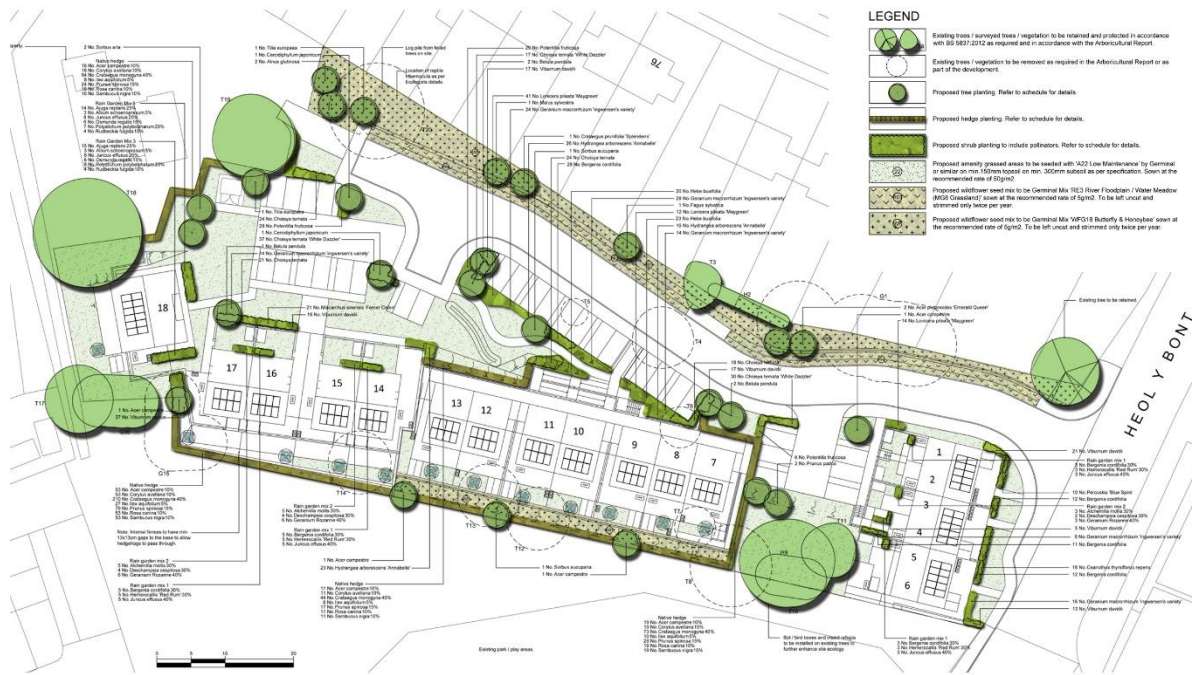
LEGEND

Existing trees / surveyed trees / vegetation to be retained and protected in accordance with BS 5837:2012 as required and in accordance with the Arboricultural Report.

Existing trees / vegetation to be removed as required in the Arboricultural Report or as part of the development.

Proposed tree planting. Refer to schedule for details.

Proposed hedge planting. Refer to schedule for details.

Proposed shrub planting to include pollinators. Refer to schedule for details.

Proposed amenity grassed areas to be seeded with 'A22 Low Maintenance' by Germinal or similar on min.150mm topsoil on min. 300mm subsoil as per specification. Sown at the recommended rate of 50g/m2.

Proposed wildflower seed mix to be Germinal Mix 'RE3 River Floodplain / Water Meadow (MG8 Grassland)' sown at the recommended rate of 5g/m2. To be left uncut and strimmed only twice per year.

Proposed wildflower seed mix to be Germinal Mix 'WFG18 Butterfly & Honeybee' sown at the recommended rate of 5g/m2. To be left uncut and strimmed only twice per year.

HEOL Y BONT

Existing tree to be retained

2 No. Sorbus aria

Native hedge

Rain Garden Mix 1

Rain Garden Mix 3

1 No. Tilia europaea
1 No. Cercidiphyllum japonicum
2 No. Alnus glutinosa

Log pile from felled trees on site

Location of reptile hibernacula as per Ecological details

25 No. Potentilla fruticosa
17 No. Choisya ternata 'White Dazzler'
2 No. Betula pendula
17 No. Viburnum davidii

41 No. Lonicera pileata 'Maygreen'
1 No. Malus sylvestris
24 No. Geranium macrorrhizum 'Ingwersen's variety'

1 No. Crataegus prunifolia 'Splendens'
26 No. Hydrangea arborescens 'Annabelle'
1 No. Sorbus aucuparia
24 No. Choisya ternata
28 No. Bergenia cordifolia

20 No. Hebe buxifolia
26 No. Geranium macrorrhizum 'Ingwersen's variety'
1 No. Fagus sylvatica
12 No. Lonicera pileata 'Maygreen'
23 No. Hebe buxifolia
15 No. Hydrangea arborescens 'Annabelle'
14 No. Geranium macrorrhizum 'Ingwersen's variety'

1 No. Tilia europaea
24 No. Choisya ternata
28 No. Potentilla fruticosa
1 No. Cercidiphyllum japonicum
37 No. Choisya ternata 'White Dazzler'
1 No. Betula pendula
14 No. Geranium macrorrhizum 'Ingwersen's variety'
21 No. Choisya ternata

21 No. Miscanthus sinensis 'Ferner Osten'
16 No. Viburnum davidii

2 No. Acer platanoides 'Emerald Queen'
1 No. Acer campestre
14 No. Lonicera pileata 'Maygreen'

18 No. Choisya ternata
17 No. Viburnum davidii
30 No. Choisya ternata 'White Dazzler'
2 No. Betula pendula

1 No. Acer campestre
37 No. Viburnum davidii

8 No. Potentilla fruticosa
2 No. Prunus padus

21 No. Viburnum davidii
Rain garden mix 1
10 No. Perovskia 'Blue Spire'
5 No. Viburnum davidii
Rain garden mix 2
12 No. Bergenia cordifolia
8 No. Geranium macrorrhizum 'Ingwersen's variety'
11 No. Bergenia cordifolia
16 No. Ceanothus thyrsiflorus repens
12 No. Bergenia cordifolia
15 No. Geranium macrorrhizum 'Ingwersen's variety'
13 No. Viburnum davidii

Native hedge

Note: Internal fences to have min 13x13cm gaps in the base to allow hedgehogs to pass through.

Rain garden mix 2

Rain garden mix 1

Rain garden mix 2

1 No. Acer campestre
23 No. Hydrangea arborescens 'Annabelle'

1 No. Sorbus aucuparia
1 No. Acer campestre

Native hedge

Bat / bird boxes and insect refugia to be installed on existing trees to further enhance site ecology.

Rain garden mix 1

Existing park / play areas

18 17 16 15 14 13 12 11 10 9 8 7 1 2 3 4 5 6

T19 T18 T17 T14 T13 T12 T9 T8 T7 T5 T4 T3 T11 H2 H3 G1 G10 G11

76

0 5 10 20